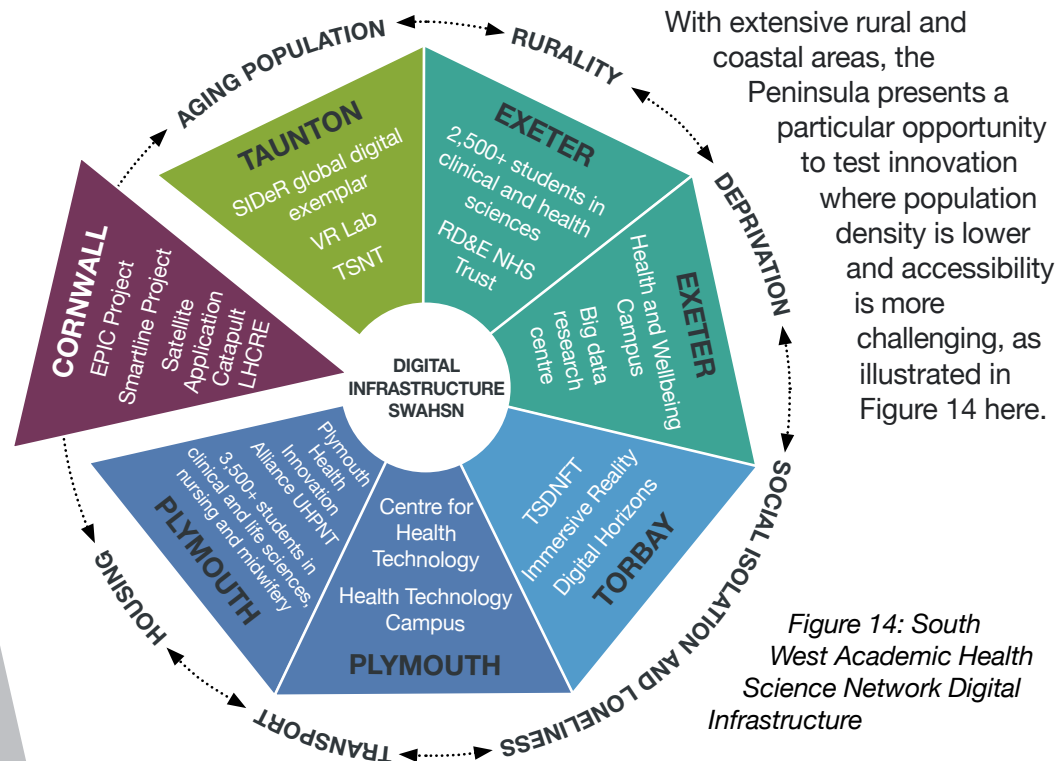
AGING POPULATION

RURALITY

DEPRIVATION

SOCIAL ISOLATION AND LONELINESS

TRANSPORT

HOUSING

TAUNTON
SIDeR global digital exemplar
VR Lab
TSNT

EXETER
2,500+ students in clinical and health sciences
RD&E NHS Trust

EXETER
Health and Wellbeing Campus
Big data research centre

TORBAY
TSDNFT
Immersive Reality
Digital Horizons

PLYMOUTH
Centre for Health Technology
Health Technology Campus

PLYMOUTH
Plymouth Health Innovation Alliance UHPNT
3,500+ students in clinical and life sciences, nursing and midwifery

CORNWALL
EPIC Project
Smartline Project
Satellite Application Catapult
LHCRE

DIGITAL INFRASTRUCTURE SWAHSN

With extensive rural and coastal areas, the Peninsula presents a particular opportunity to test innovation where population density is lower and accessibility is more challenging, as illustrated in Figure 14 here.

Figure 14: South West Academic Health Science Network Digital Infrastructure